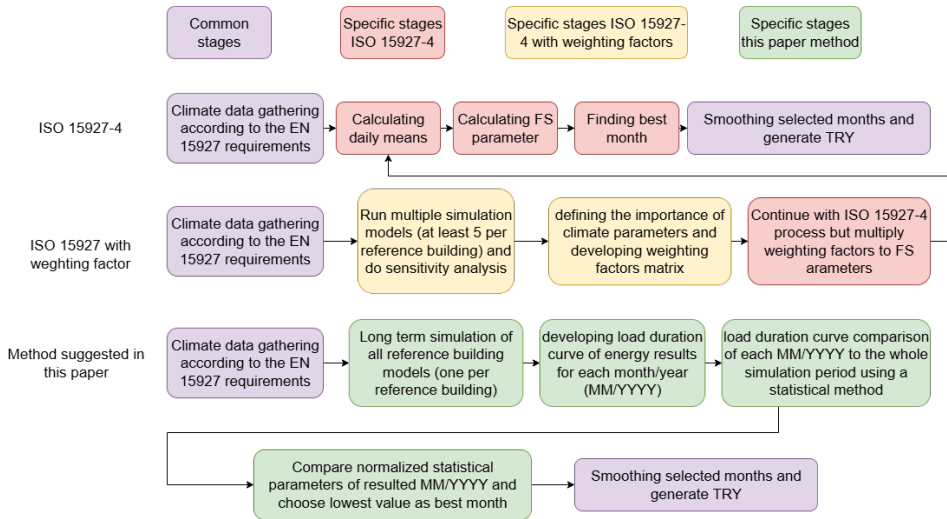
Common stages

Specific stages ISO 15927-4

Specific stages ISO 15927-4 with weighting factors

Specific stages this paper method

ISO 15927-4

Climate data gathering according to the EN 15927 requirements

Calculating daily means

Calculating FS parameter

Finding best month

Smoothing selected months and generate TRY

ISO 15927 with weghting factor

Climate data gathering according to the EN 15927 requirements

Run multiple simulation models (at least 5 per reference building) and do sensitivity analysis

defining the importance of climate parameters and developing weighting factors matrix

Continue with ISO 15927-4 process but multiply weighting factors to FS arameters

Method suggested in this paper

Climate data gathering according to the EN 15927 requirements

Long term simulation of all reference building models (one per reference building)

developing load duration curve of energy results for each month/year (MM/YYYY)

load duration curve comparison of each MM/YYYY to the whole simulation period using a statistical method

Compare normalized statistical parameters of resulted MM/YYYY and choose lowest value as best month

Smoothing selected months and generate TRY